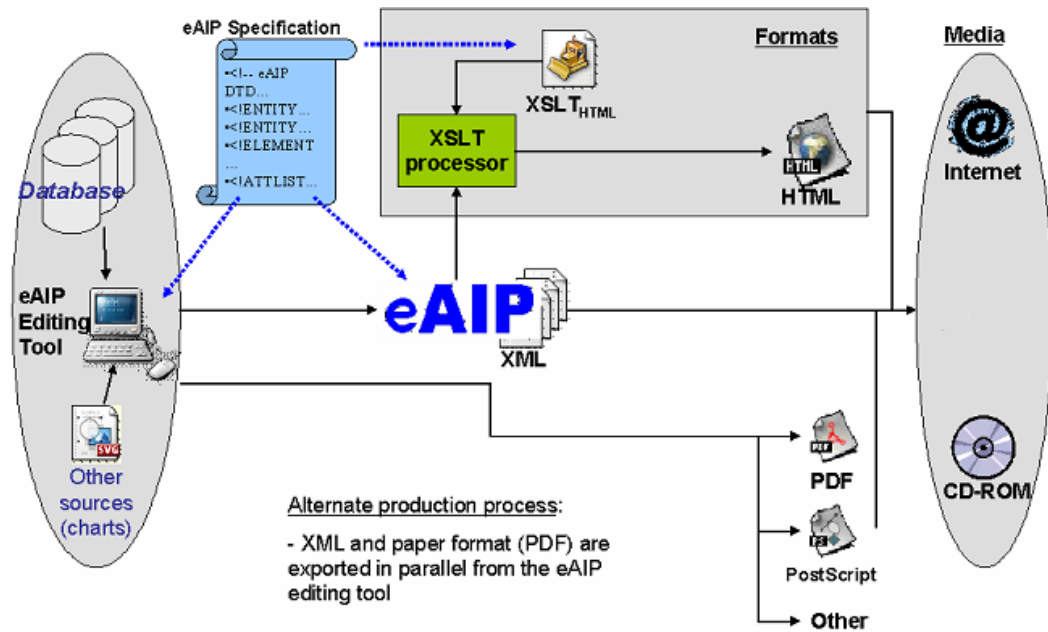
eAIP Specification

<!-- eAIP DTD...
<!ENTITY...
<!ENTITY...
<!ELEMENT
...
<!ATTLIST...

Formats

XSLT$_{HTML}$

XSLT processor

HTML

HTML

Media

Internet

Database

eAIP Editing Tool

SVG

Other sources (charts)

eAIP

XML

PDF

PDF

PS

PostScript

Other

CD-ROM

Alternate production process:

- XML and paper format (PDF) are exported in parallel from the eAIP editing tool